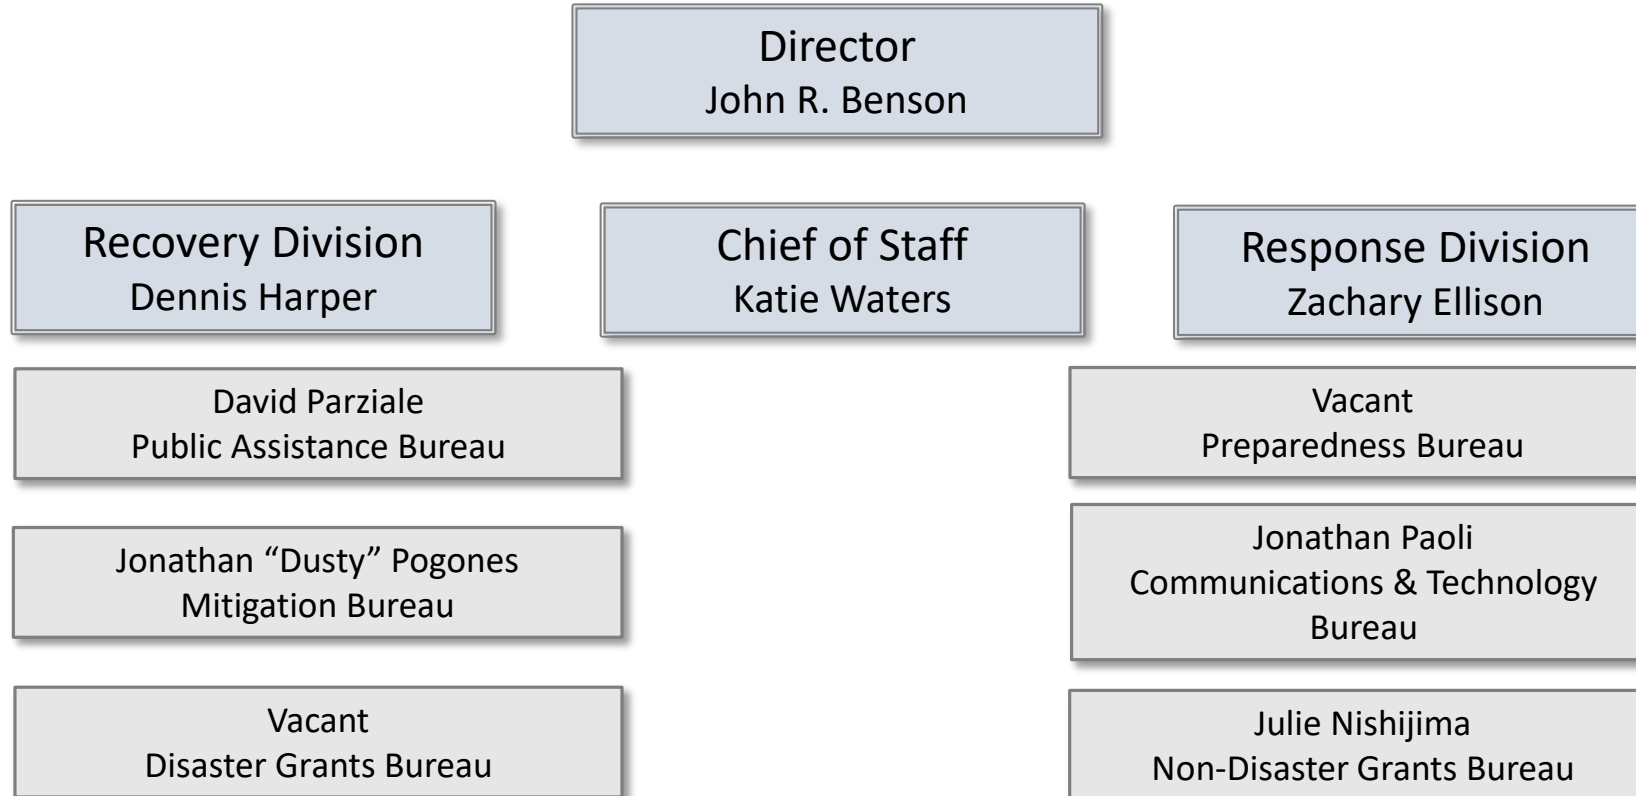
Director
John R. Benson

Recovery Division
Dennis Harper

Chief of Staff
Katie Waters

Response Division
Zachary Ellison

David Parziale
Public Assistance Bureau

Jonathan “Dusty” Pogones
Mitigation Bureau

Vacant
Disaster Grants Bureau

Vacant
Preparedness Bureau

Jonathan Paoli
Communications & Technology Bureau

Julie Nishijima
Non-Disaster Grants Bureau